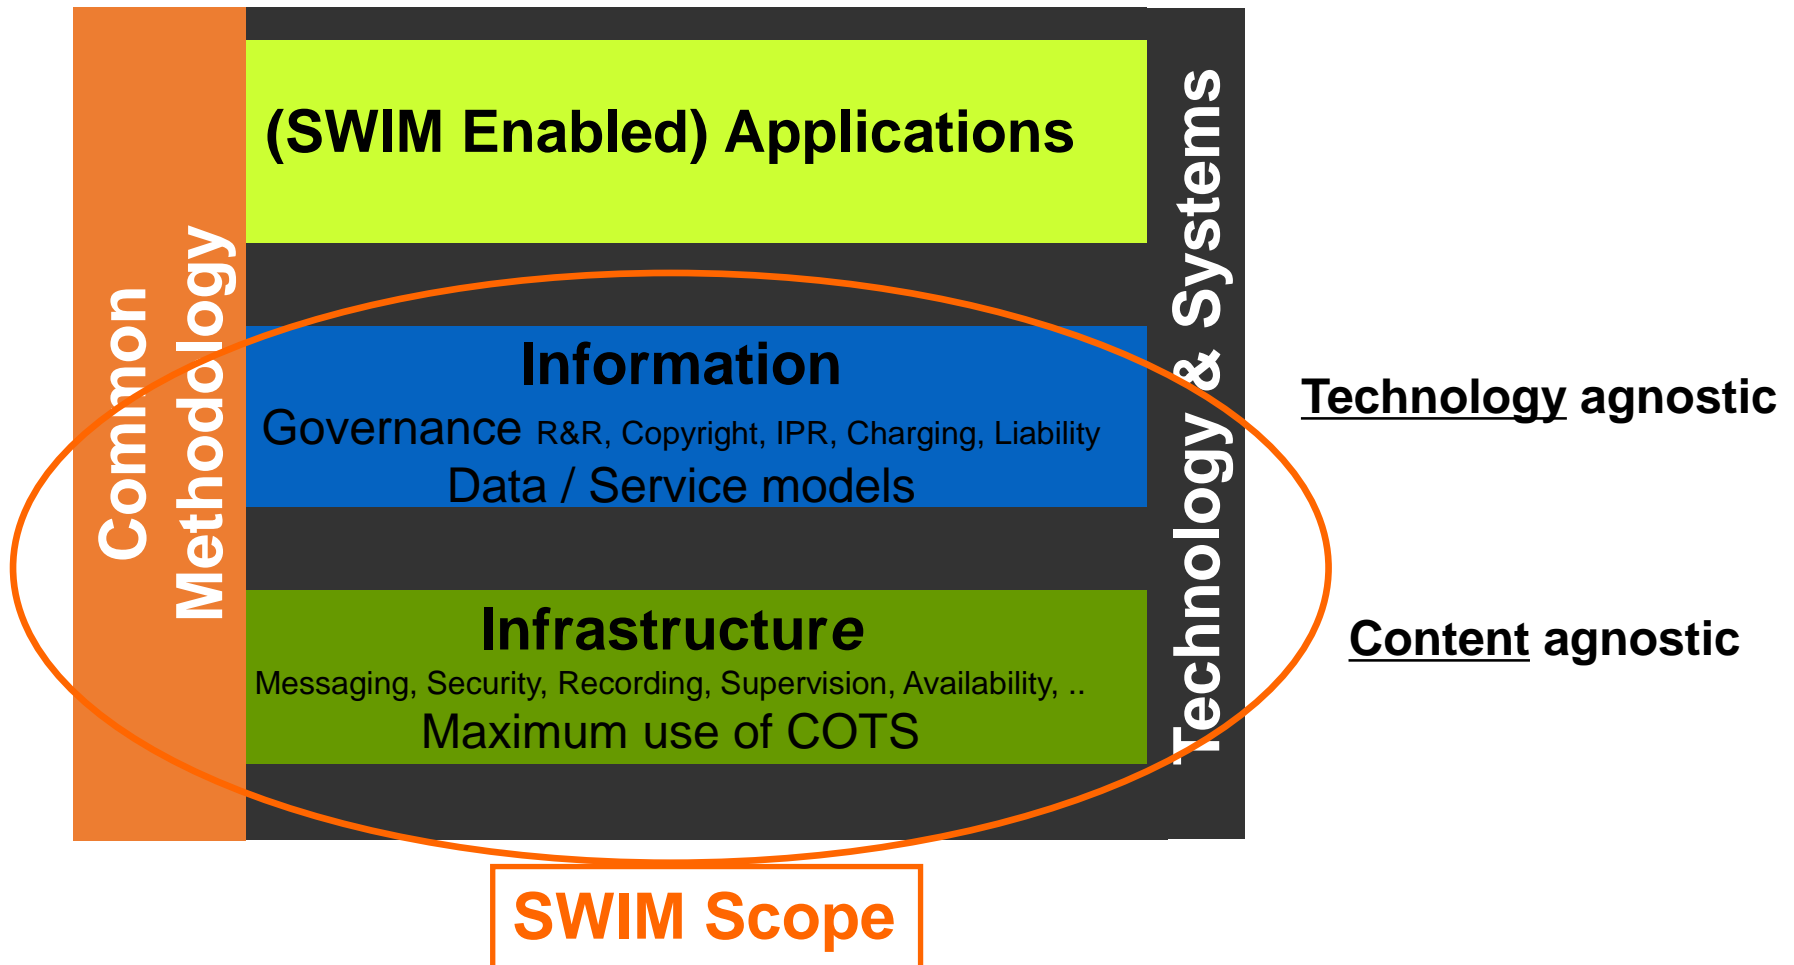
Common Methodology

(SWIM Enabled) Applications

Information
Governance R&R, Copyright, IPR, Charging, Liability
Data / Service models

Infrastructure
Messaging, Security, Recording, Supervision, Availability, ..
Maximum use of COTS

Technology & Systems

Technology agnostic

Content agnostic

SWIM Scope